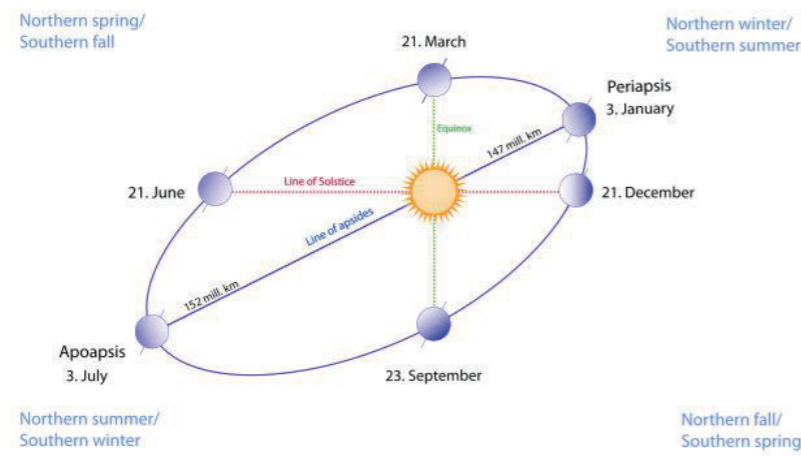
Northern spring/
Southern fall

21. March

Northern winter/
Southern summer

Periapsis
3. January

Equinox

147 mill. km

Line of Solstice

21. June

21. December

Line of apsides

152 mill. km

Apoapsis
3. July

23. September

Northern summer/
Southern winter

Northern fall/
Southern spring